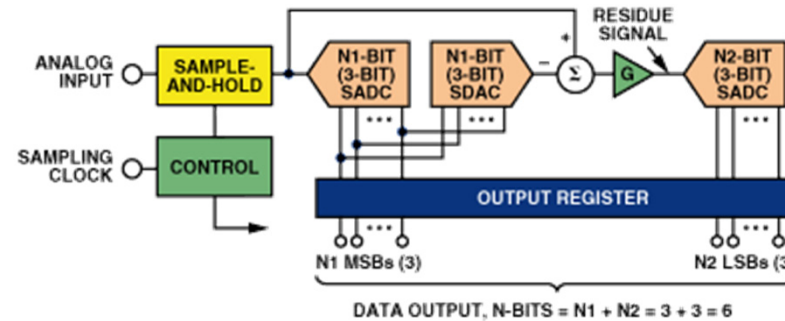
ANALOG INPUT

SAMPLE-AND-HOLD

N1-BIT (3-BIT) SADC

N1-BIT (3-BIT) SDAC

+

−

Σ

RESIDUE SIGNAL

G

N2-BIT (3-BIT) SADC

SAMPLING CLOCK

CONTROL

OUTPUT REGISTER

N1 MSBs (3)

N2 LSBs (3)

DATA OUTPUT, N-BITS = N1 + N2 = 3 + 3 = 6